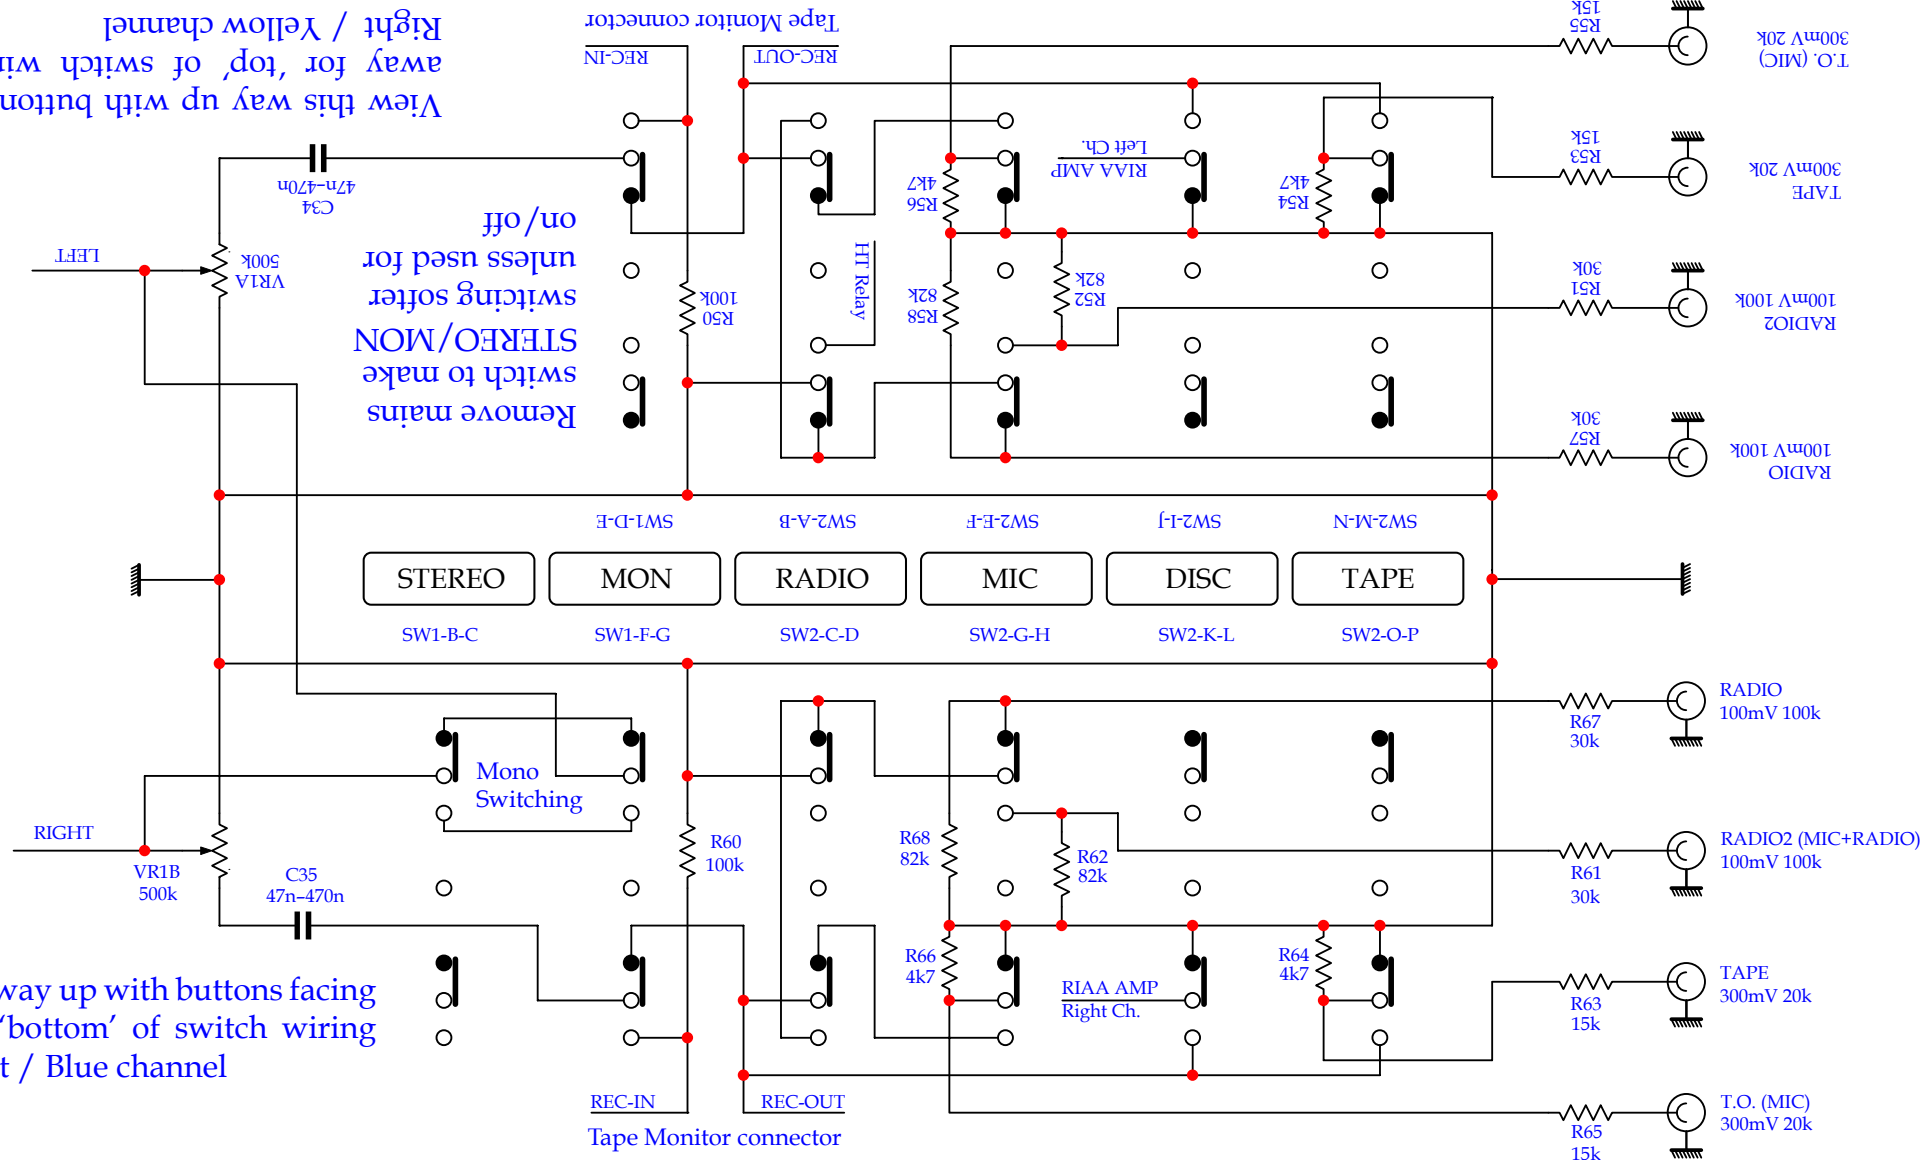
Right / Yellow channel
away for 'top' of switch wi
View this way up with button

Tape Monitor connector
REC-IN
REC-OUT

T.O. (MIC)
300mV 20k
R55
15k

TAPE
300mV 20k
R53
15k

RADIO2
100mV 100k
R51
30k

RADIO
100mV 100k
R57
30k

C34
47n–470n

LEFT
VR1A
500k

Remove mains
switch to make
STEREO/MON
switching softer
unless used for
on/off

R50
100k

HT Relay

R56
4k7
R58
82k

Left Ch.
RIAA AMP

R52
82k

R54
4k7

SW1-D-E
SW2-A-B
SW2-E-F
SW2-I-J
SW2-M-N

STEREO
MON
RADIO
MIC
DISC
TAPE

SW1-B-C
SW1-F-G
SW2-C-D
SW2-G-H
SW2-K-L
SW2-O-P

RADIO
100mV 100k
R67
30k

Mono
Switching

RIGHT
VR1B
500k

C35
47n–470n

R60
100k

R68
82k

R62
82k

RADIO2 (MIC+RADIO)
100mV 100k
R61
30k

R66
4k7

RIAA AMP
Right Ch.

R64
4k7

TAPE
300mV 20k
R63
15k

way up with buttons facing
'bottom' of switch wiring
t / Blue channel

REC-IN
REC-OUT
Tape Monitor connector

T.O. (MIC)
300mV 20k
R65
15k